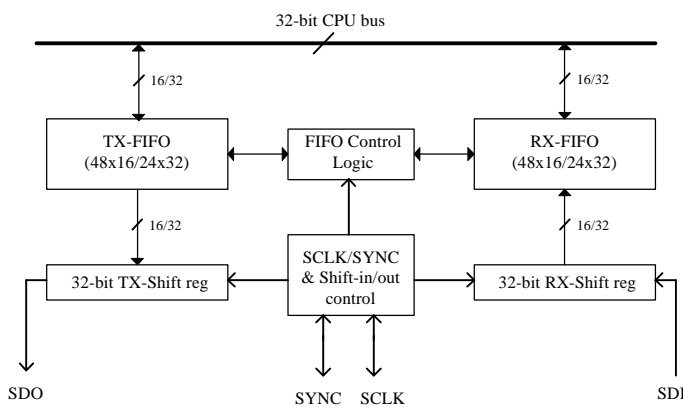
32-bit CPU bus

16/32

16/32

TX-FIFO
(48x16/24x32)

FIFO Control
Logic

RX-FIFO
(48x16/24x32)

16/32

16/32

32-bit TX-Shift reg

SCLK/SYNC
& Shift-in/out
control

32-bit RX-Shift reg

SDO

SYNC

SCLK

SD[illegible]